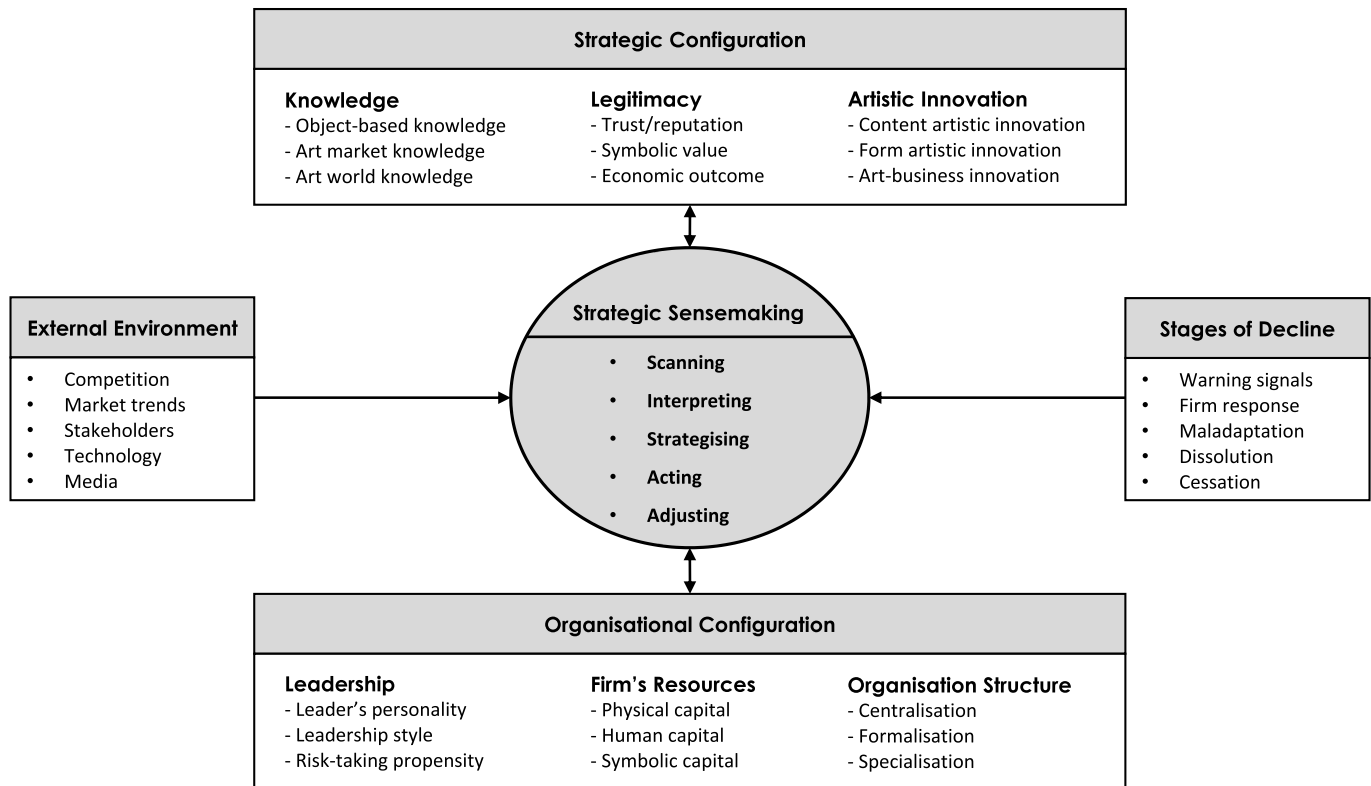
Strategic Configuration

Knowledge
- Object-based knowledge
- Art market knowledge
- Art world knowledge

Legitimacy
- Trust/reputation
- Symbolic value
- Economic outcome

Artistic Innovation
- Content artistic innovation
- Form artistic innovation
- Art-business innovation

External Environment
• Competition
• Market trends
• Stakeholders
• Technology
• Media

Strategic Sensemaking
• Scanning
• Interpreting
• Strategising
• Acting
• Adjusting

Stages of Decline
• Warning signals
• Firm response
• Maladaptation
• Dissolution
• Cessation

Organisational Configuration

Leadership
- Leader's personality
- Leadership style
- Risk-taking propensity

Firm's Resources
- Physical capital
- Human capital
- Symbolic capital

Organisation Structure
- Centralisation
- Formalisation
- Specialisation